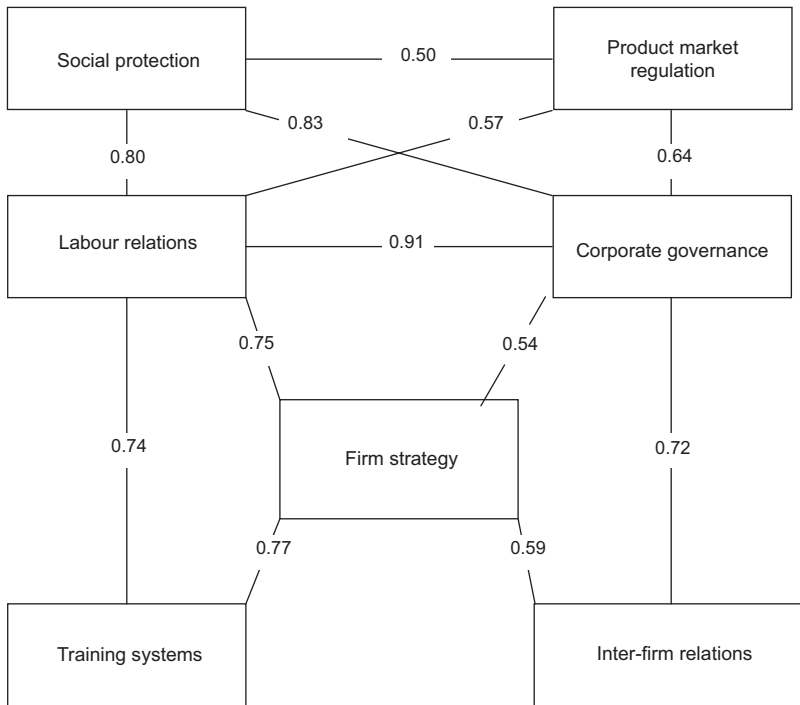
Social protection

0.50

Product market regulation

0.83

0.57

0.80

0.64

Labour relations

0.91

Corporate governance

0.75

0.54

0.74

Firm strategy

0.72

0.77

0.59

Training systems

Inter-firm relations